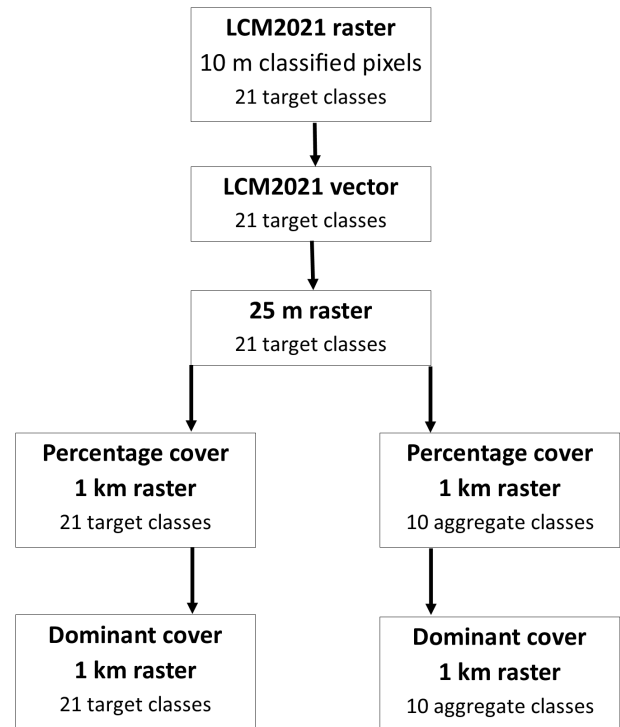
**LCM2021 raster**
10 m classified pixels
21 target classes

**LCM2021 vector**
21 target classes

**25 m raster**
21 target classes

**Percentage cover**
**1 km raster**
21 target classes

**Dominant cover**
**1 km raster**
21 target classes

**Percentage cover**
**1 km raster**
10 aggregate classes

**Dominant cover**
**1 km raster**
10 aggregate classes